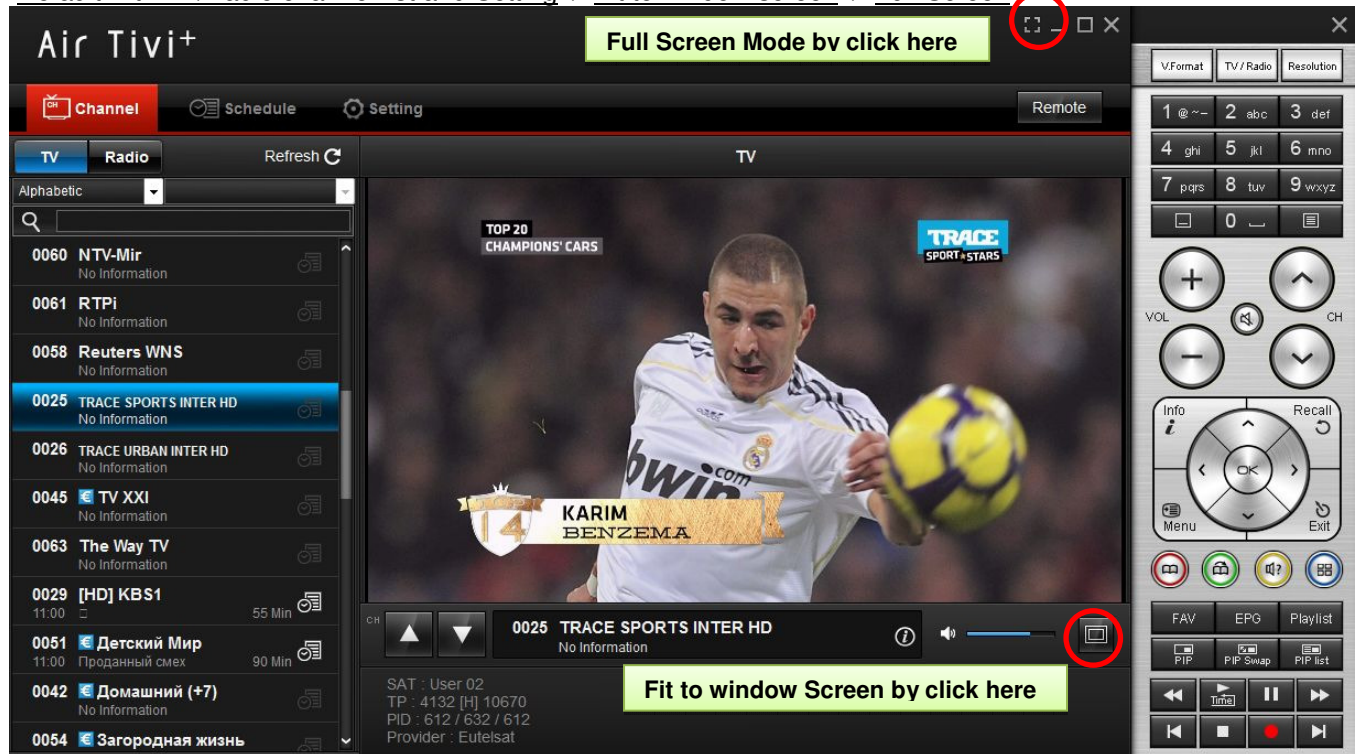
Air Tivi+

Full Screen Mode by click here

Channel
Schedule
Setting
Remote

TV
Radio
Refresh
TV
Alphabetic

0060 NTV-Mir
No Information
0061 RTPi
No Information
0058 Reuters WNS
No Information
0025 TRACE SPORTS INTER HD
No Information
0026 TRACE URBAN INTER HD
No Information
0045 € TV XXI
No Information
0063 The Way TV
No Information
0029 [HD] KBS1
11:00 55 Min
0051 € Детский Мир
11:00 Проданный смех 90 Min
0042 € Домашний (+7)
No Information
0054 € Загородная жизнь

TOP 20
CHAMPIONS' CARS
TRACE SPORT STARS
14 KARIM BENZEMA

CH
0025 TRACE SPORTS INTER HD
No Information

SAT : User 02
TP : 4132 [H] 10670
PID : 612 / 632 / 612
Provider : Eutelsat

Fit to window Screen by click here

V.Format
TV / Radio
Resolution
1 @~-
2 abc
3 def
4 ghi
5 jkl
6 mno
7 pqrs
8 tuv
9 wxyz
0
VOL
CH
Info
Recall
OK
Menu
Exit
FAV
EPG
Playlist
PIP
PIP Swap
PIP list
Time